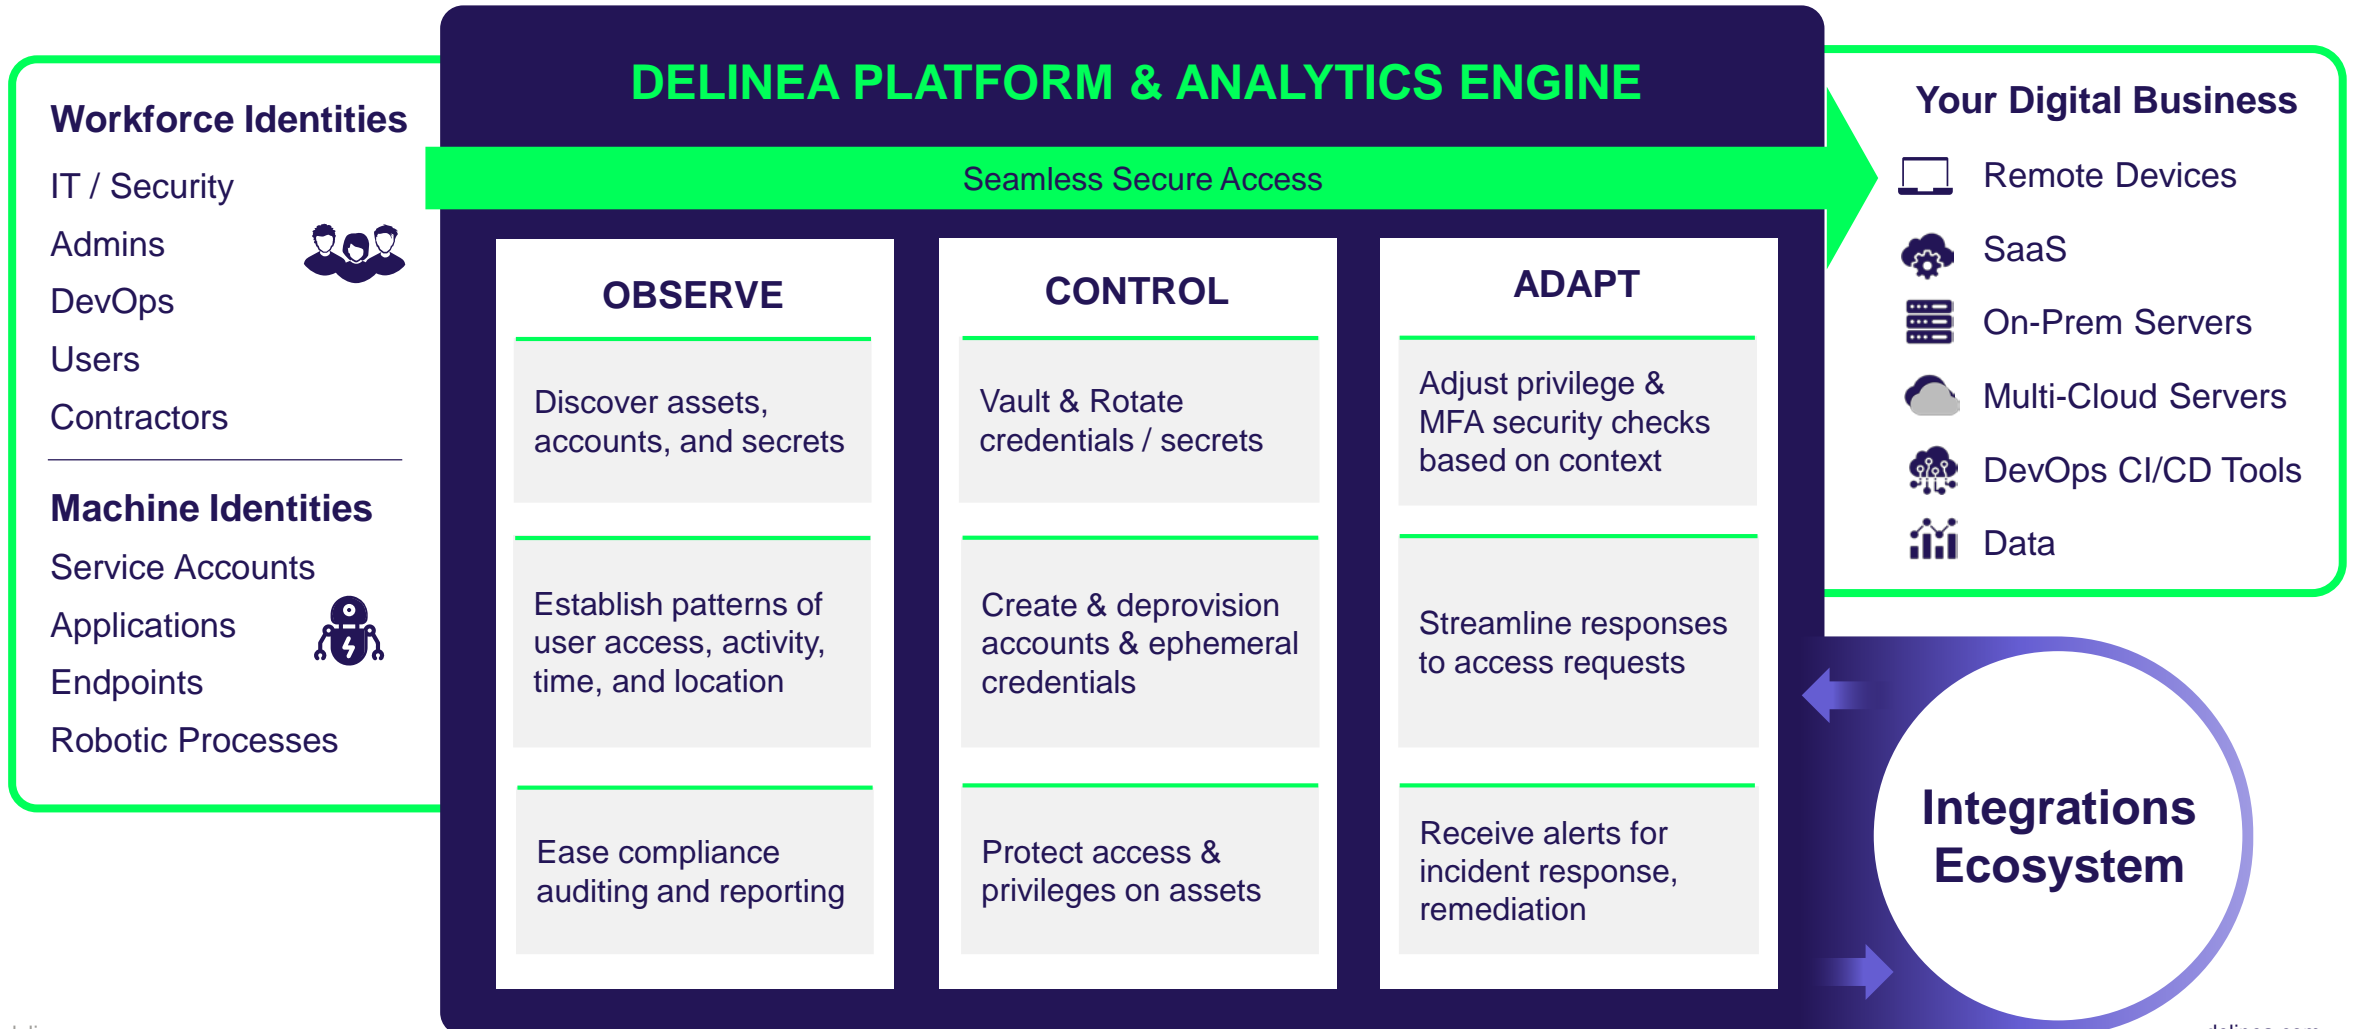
Workforce Identities
IT / Security
Admins
DevOps
Users
Contractors

Machine Identities
Service Accounts
Applications
Endpoints
Robotic Processes

DELINEA PLATFORM & ANALYTICS ENGINE

Seamless Secure Access

OBSERVE

Discover assets, accounts, and secrets

Establish patterns of user access, activity, time, and location

Ease compliance auditing and reporting

CONTROL

Vault & Rotate credentials / secrets

Create & deprovision accounts & ephemeral credentials

Protect access & privileges on assets

ADAPT

Adjust privilege & MFA security checks based on context

Streamline responses to access requests

Receive alerts for incident response, remediation

Your Digital Business
Remote Devices
SaaS
On-Prem Servers
Multi-Cloud Servers
DevOps CI/CD Tools
Data

Integrations Ecosystem